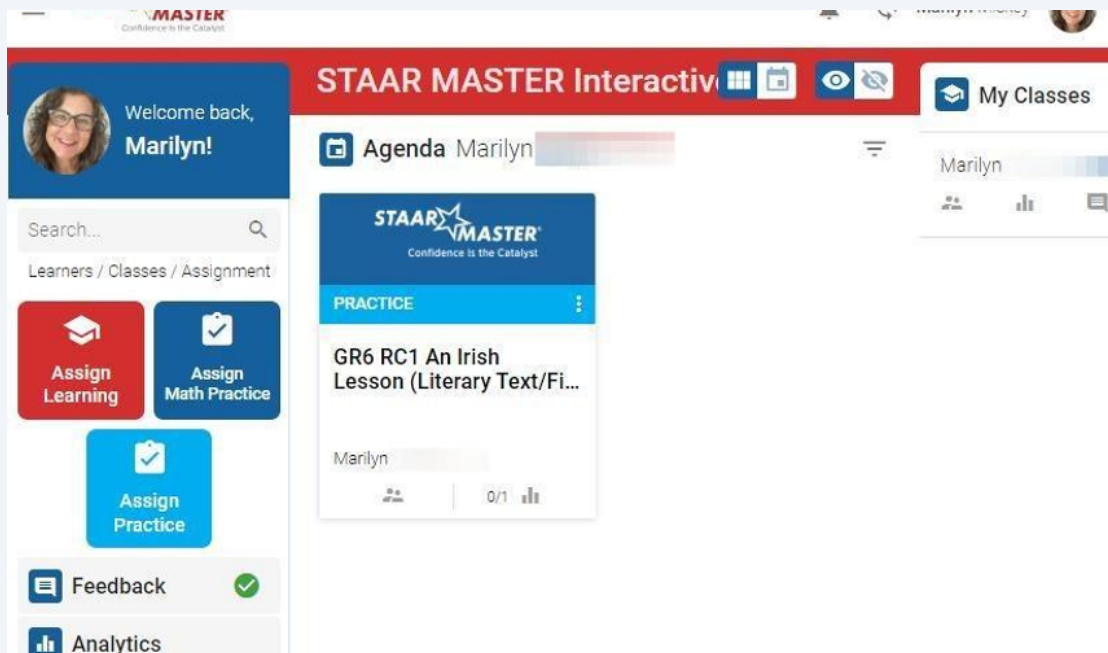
MASTER
Confidence is the Catalyst

Marilyn Mickey

Welcome back,
Marilyn!

Search...
Learners / Classes / Assignment

Assign Learning

Assign Math Practice

Assign Practice

Feedback

Analytics

STAAR MASTER Interactiv

Agenda Marilyn

STAAR MASTER
Confidence is the Catalyst

PRACTICE

GR6 RC1 An Irish Lesson (Literary Text/Fi...

Marilyn

0/1

My Classes

Marilyn